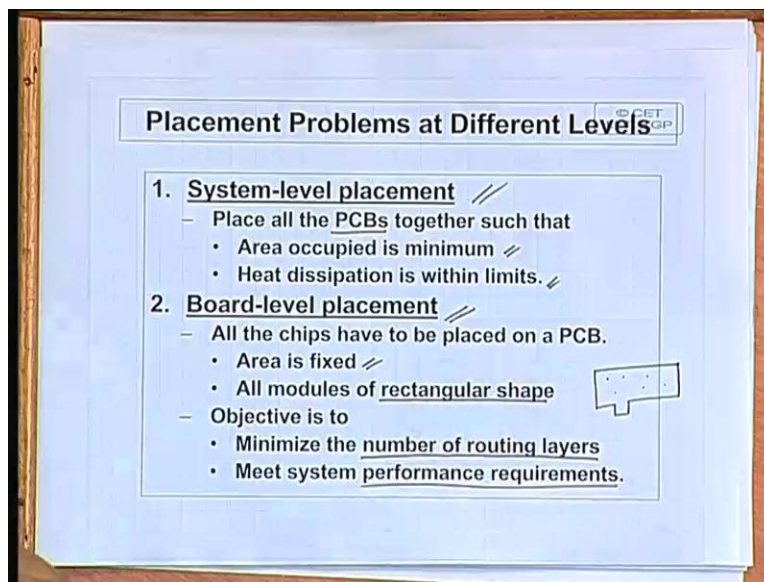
Placement Problems at Different Levels ©CET IITKGP

1. System-level placement
– Place all the PCBs together such that
• Area occupied is minimum
• Heat dissipation is within limits.

2. Board-level placement
– All the chips have to be placed on a PCB.
• Area is fixed
• All modules of rectangular shape
– Objective is to
• Minimize the number of routing layers
• Meet system performance requirements.